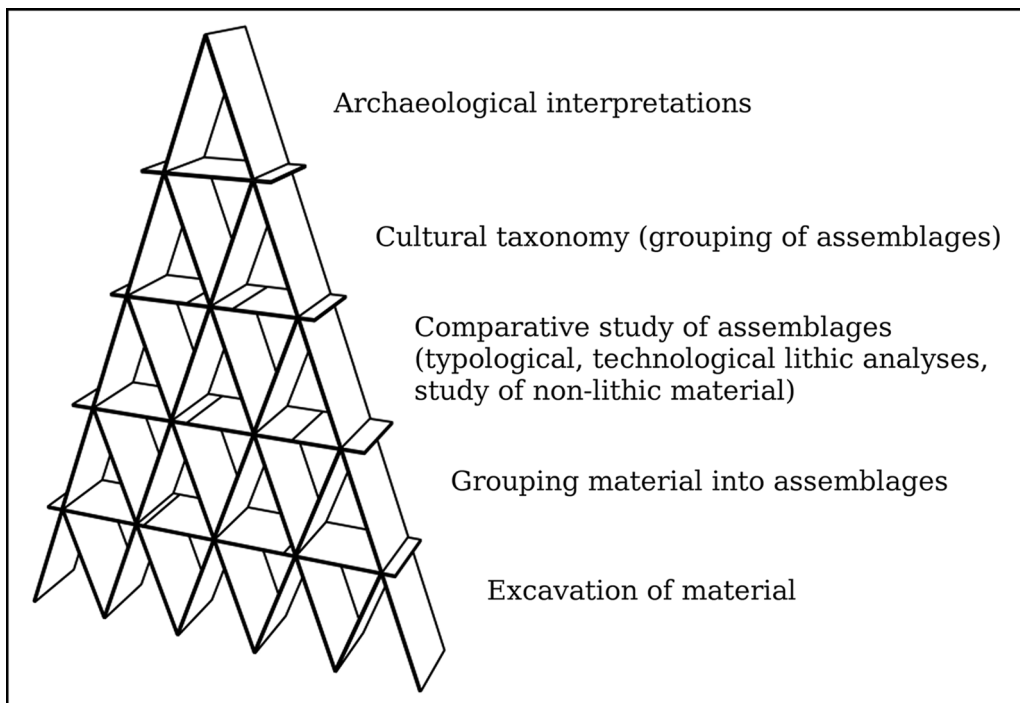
Archaeological interpretations

Cultural taxonomy (grouping of assemblages)

Comparative study of assemblages (typological, technological lithic analyses, study of non-lithic material)

Grouping material into assemblages

Excavation of material